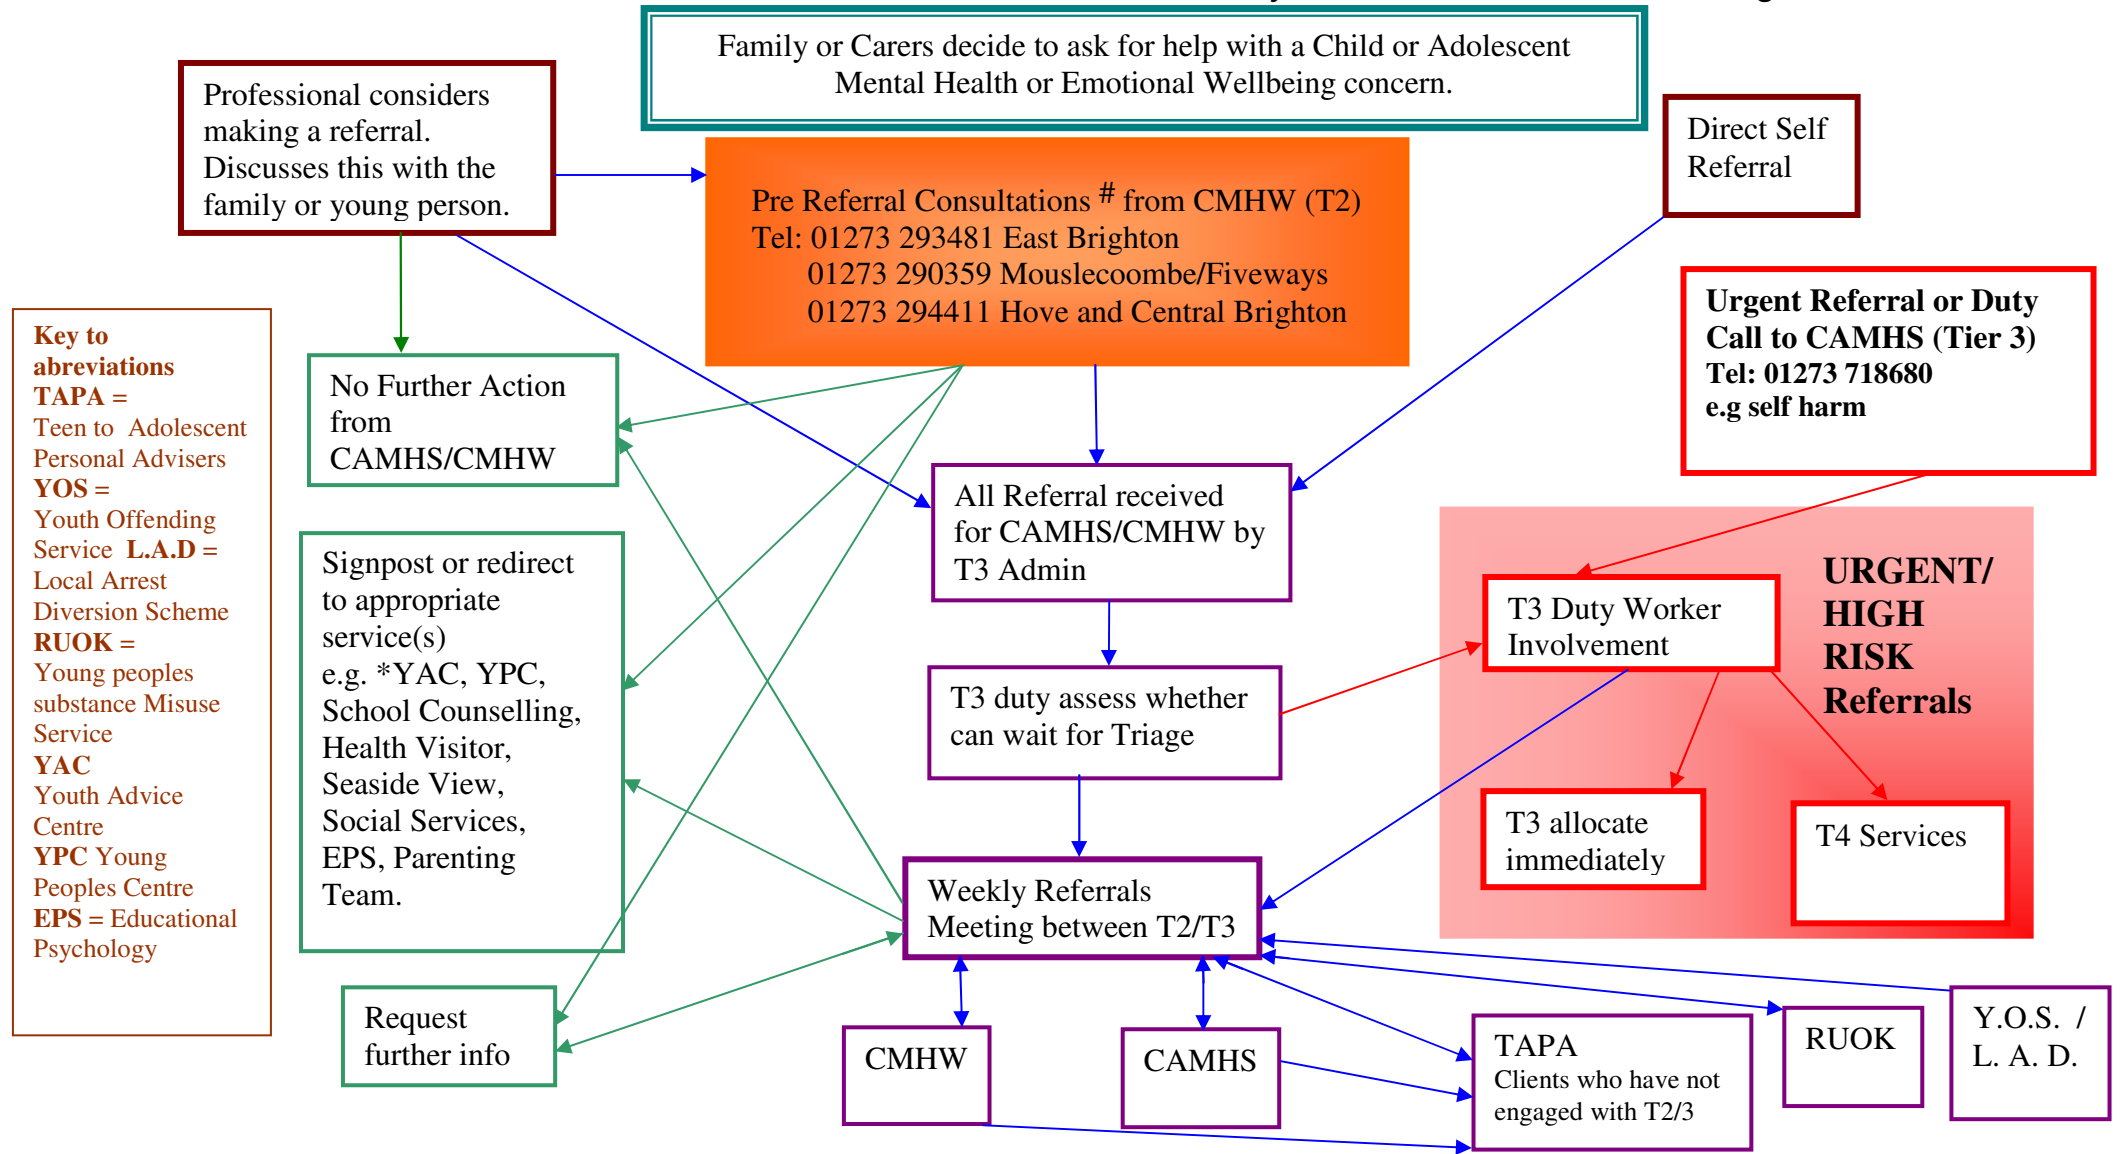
Family or Carers decide to ask for help with a Child or Adolescent Mental Health or Emotional Wellbeing concern.

Professional considers making a referral. Discusses this with the family or young person.

Pre Referral Consultations # from CMHW (T2)
Tel: 01273 293481 East Brighton
01273 290359 Mouslecoombe/Fiveways
01273 294411 Hove and Central Brighton

Direct Self Referral

Urgent Referral or Duty Call to CAMHS (Tier 3)
Tel: 01273 718680
e.g self harm

Key to abreviations
TAPA = Teen to Adolescent Personal Advisers
YOS = Youth Offending Service L.A.D = Local Arrest Diversion Scheme
RUOK = Young peoples substance Misuse Service
YAC Youth Advice Centre
YPC Young Peoples Centre
EPS = Educational Psychology

No Further Action from CAMHS/CMHW

All Referral received for CAMHS/CMHW by T3 Admin

Signpost or redirect to appropriate service(s) e.g. *YAC, YPC, School Counselling, Health Visitor, Seaside View, Social Services, EPS, Parenting Team.

T3 duty assess whether can wait for Triage

T3 Duty Worker Involvement

URGENT/ HIGH RISK Referrals

T3 allocate immediately

T4 Services

Weekly Referrals Meeting between T2/T3

Request further info

CMHW

CAMHS

TAPA
Clients who have not engaged with T2/3

RUOK

Y.O.S. / L. A. D.